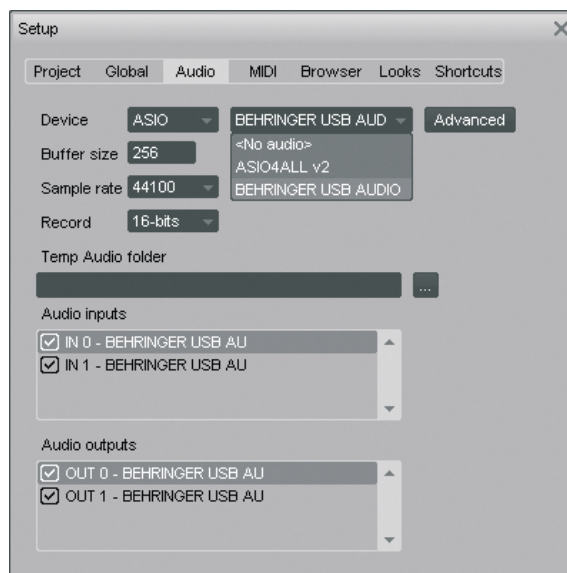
Setup

Project Global Audio MIDI Browser Looks Shortcuts

Device ASIO BEHRINGER USB AUD Advanced

<No audio>
ASIO4ALL v2
BEHRINGER USB AUDIO

Buffer size 256

Sample rate 44100

Record 16-bits

Temp Audio folder

...

Audio inputs

IN 0 - BEHRINGER USB AU
IN 1 - BEHRINGER USB AU

Audio outputs

OUT 0 - BEHRINGER USB AU
OUT 1 - BEHRINGER USB AU